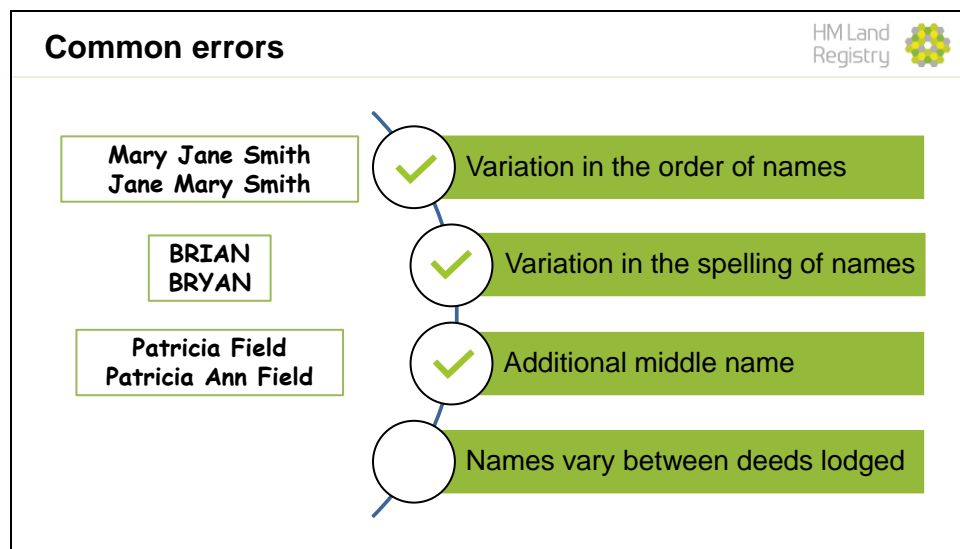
Common errors

HM Land Registry

Mary Jane Smith
Jane Mary Smith

Variation in the order of names

BRIAN
BRYAN

Variation in the spelling of names

Patricia Field
Patricia Ann Field

Additional middle name

Names vary between deeds lodged